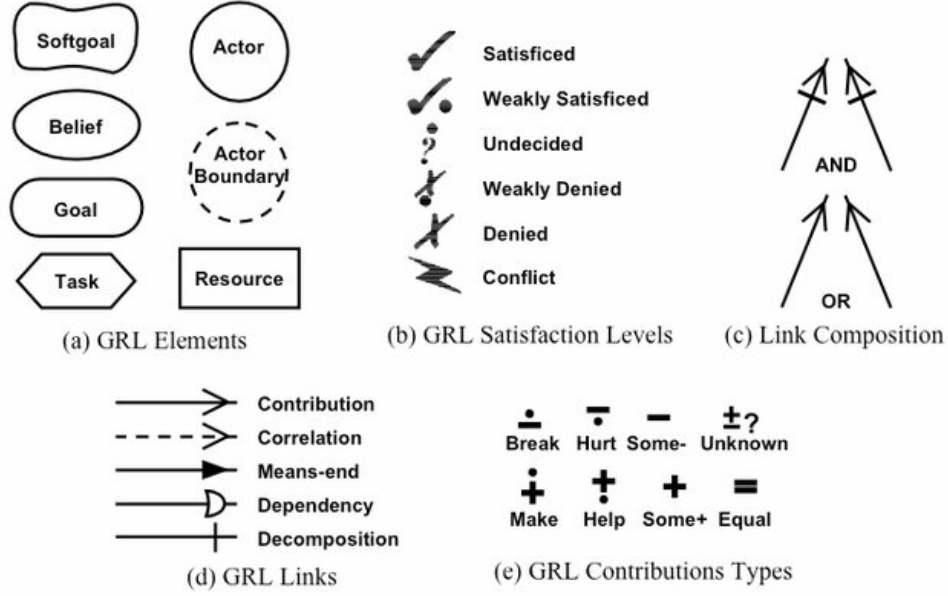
Softgoal
Actor
Belief
Actor Boundary
Goal
Task
Resource
(a) GRL Elements

Satisficed
Weakly Satisficed
Undecided
Weakly Denied
Denied
Conflict
(b) GRL Satisfaction Levels

AND
OR
(c) Link Composition

Contribution
Correlation
Means-end
Dependency
Decomposition
(d) GRL Links

Break
Hurt
Some-
$\pm$?
Unknown
Make
Help
+
Some+
=
Equal
(e) GRL Contributions Types